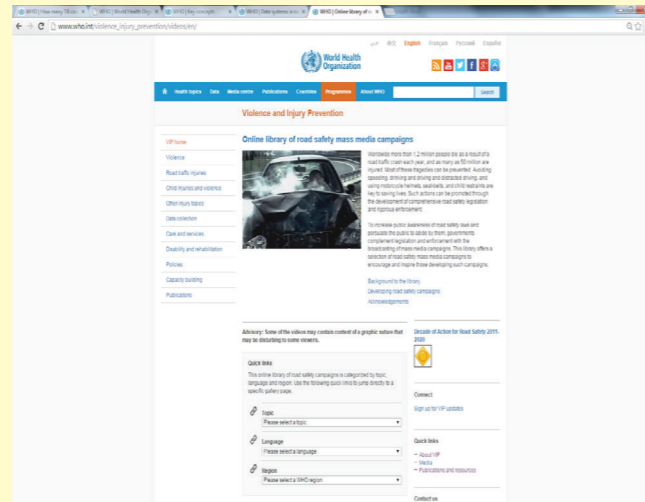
WHO | How many TB ca ×   WHO | World Health Org ×   WHO | Key concepts ×   WHO | Data systems a ×   WHO | Online library of ro ×

www.who.int/violence_injury_prevention/videos/en/

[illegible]   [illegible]   English   Français   Русский   Español

World Health Organization

Health topics   Data   Media centre   Publications   Countries   Programmes   About WHO   Search

Violence and Injury Prevention

VIP home
Violence
Road traffic injuries
Child injuries and violence
Other injury topics
Data collection
Care and services
Disability and rehabilitation
Policies
Capacity building
Publications

Online library of road safety mass media campaigns

Worldwide more than 1.2 million people die as a result of a road traffic crash each year, and as many as 50 million are injured. Most of these tragedies can be prevented. Avoiding speeding, drinking and driving and distracted driving, and using motorcycle helmets, seatbelts, and child restraints are key to saving lives. Such actions can be promoted through the development of comprehensive road safety legislation and rigorous enforcement.

To increase public awareness of road safety laws and persuade the public to abide by them, governments complement legislation and enforcement with the broadcasting of mass media campaigns. This library offers a selection of road safety mass media campaigns to encourage and inspire those developing such campaigns.

Background to the library
Developing road safety campaigns
Acknowledgements

Advisory: Some of the videos may contain content of a graphic nature that may be disturbing to some viewers.

Quick links
This online library of road safety campaigns is categorized by topic, language and region. Use the following quick links to jump directly to a specific gallery page.

Topic
Please select a topic

Language
Please select a language

Region
Please select a WHO region

Decade of Action for Road Safety 2011-2020

Connect
Sign up for VIP updates

Quick links
– About VIP
– Media
– Publications and resources

Contact us